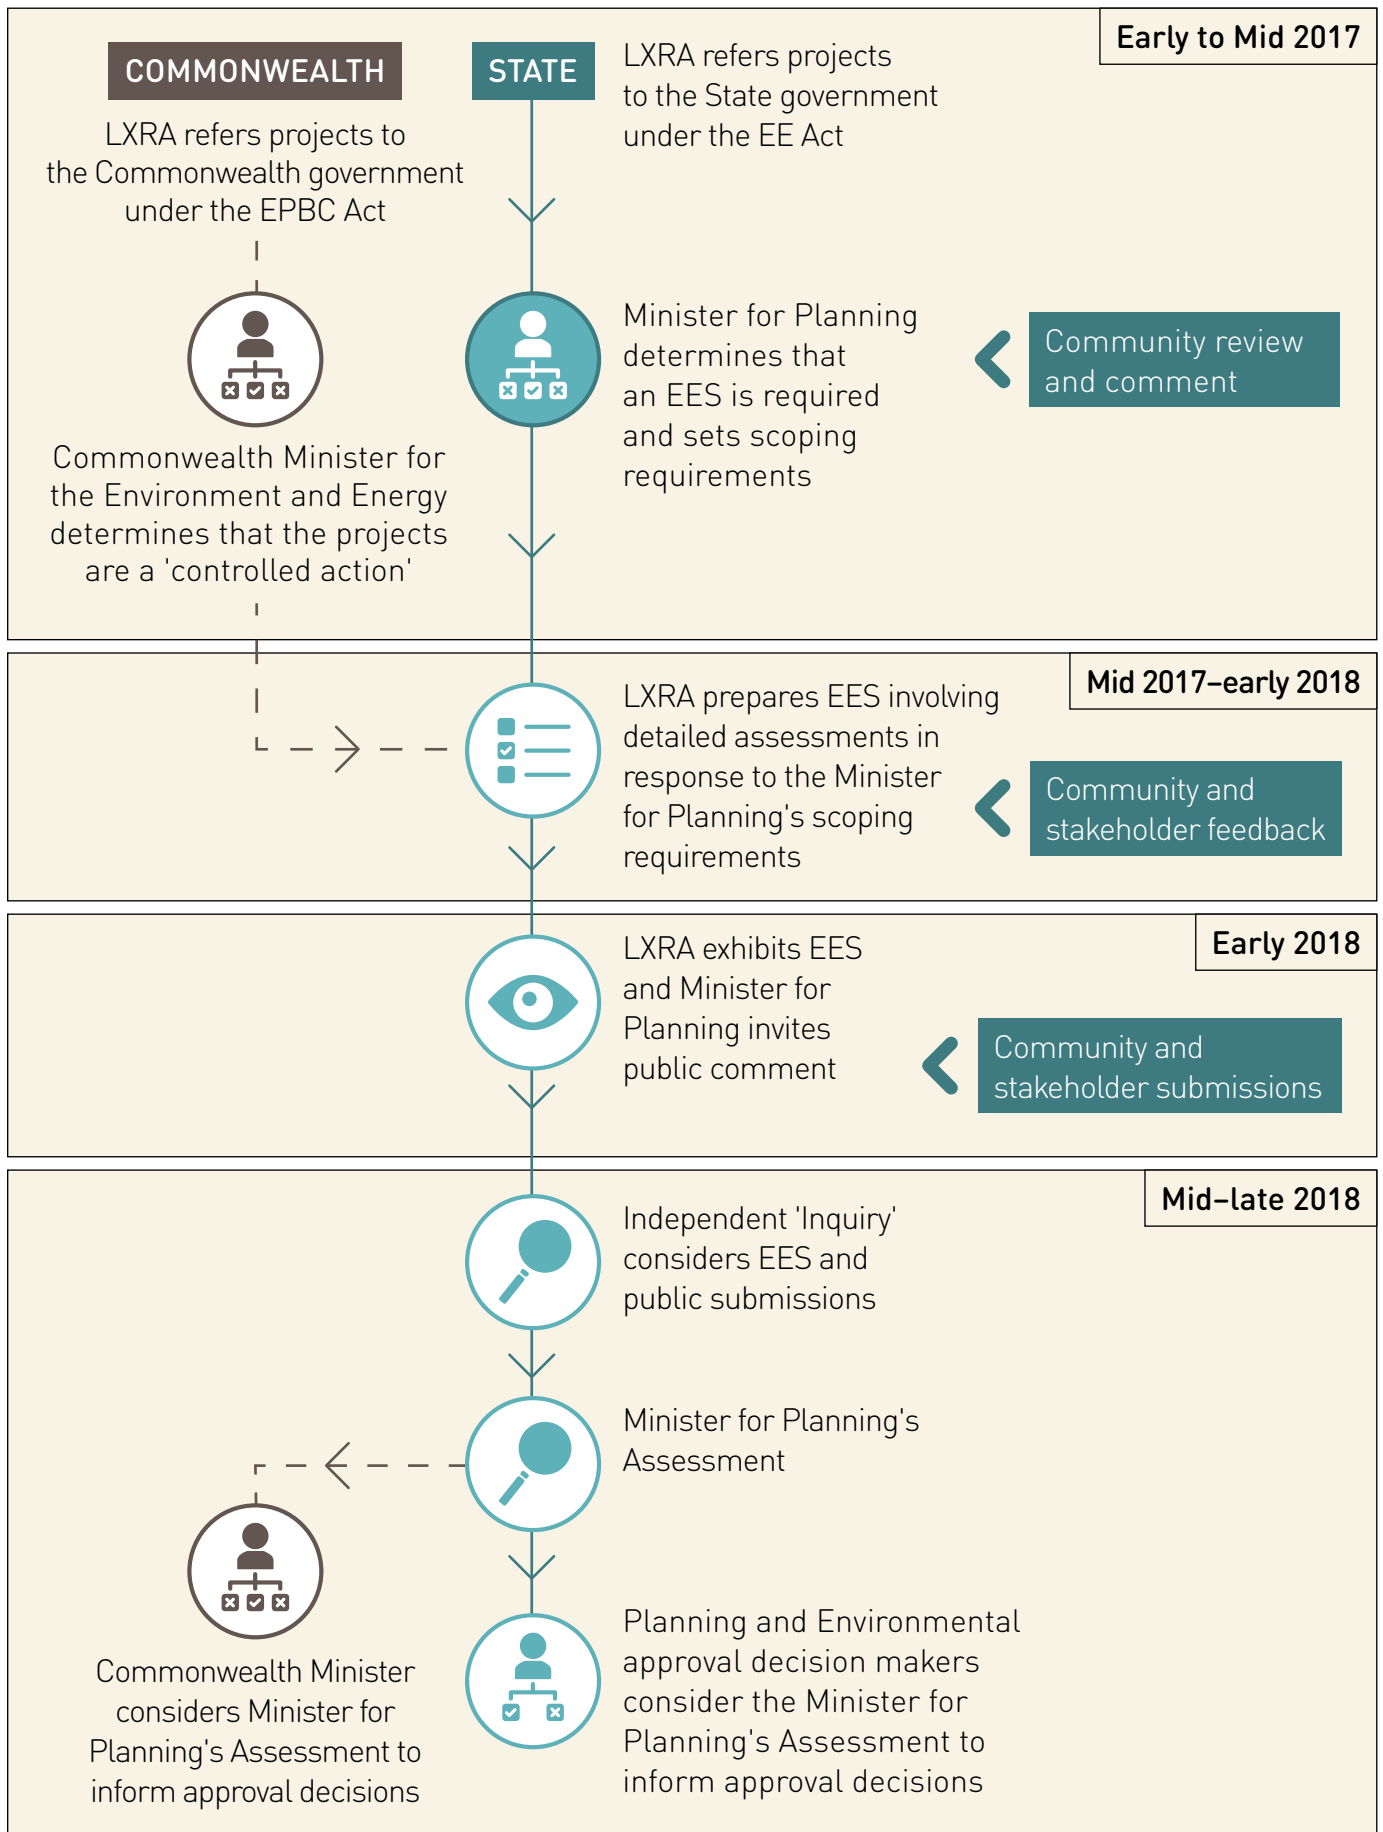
Early to Mid 2017

COMMONWEALTH

LXRA refers projects to the Commonwealth government under the EPBC Act

Commonwealth Minister for the Environment and Energy determines that the projects are a 'controlled action'

STATE

LXRA refers projects to the State government under the EE Act

Minister for Planning determines that an EES is required and sets scoping requirements

Community review and comment

Mid 2017–early 2018

LXRA prepares EES involving detailed assessments in response to the Minister for Planning's scoping requirements

Community and stakeholder feedback

Early 2018

LXRA exhibits EES and Minister for Planning invites public comment

Community and stakeholder submissions

Mid–late 2018

Independent 'Inquiry' considers EES and public submissions

Minister for Planning's Assessment

Commonwealth Minister considers Minister for Planning's Assessment to inform approval decisions

Planning and Environmental approval decision makers consider the Minister for Planning's Assessment to inform approval decisions